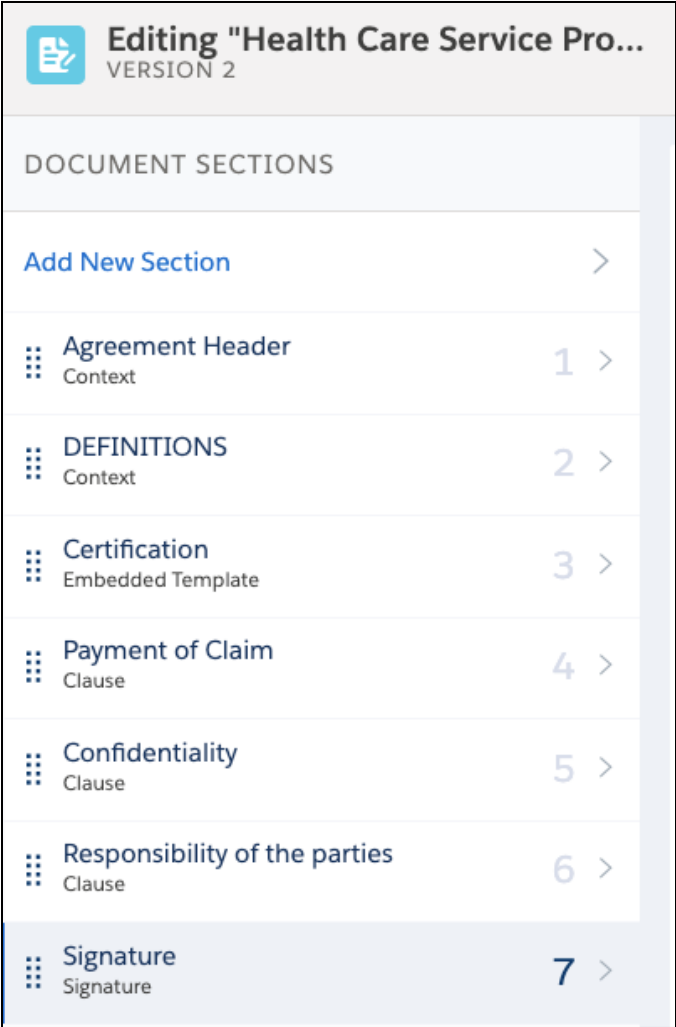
Editing "Health Care Service Pro...
VERSION 2

DOCUMENT SECTIONS

Add New Section

Agreement Header
Context
1

DEFINITIONS
Context
2

Certification
Embedded Template
3

Payment of Claim
Clause
4

Confidentiality
Clause
5

Responsibility of the parties
Clause
6

Signature
Signature
7